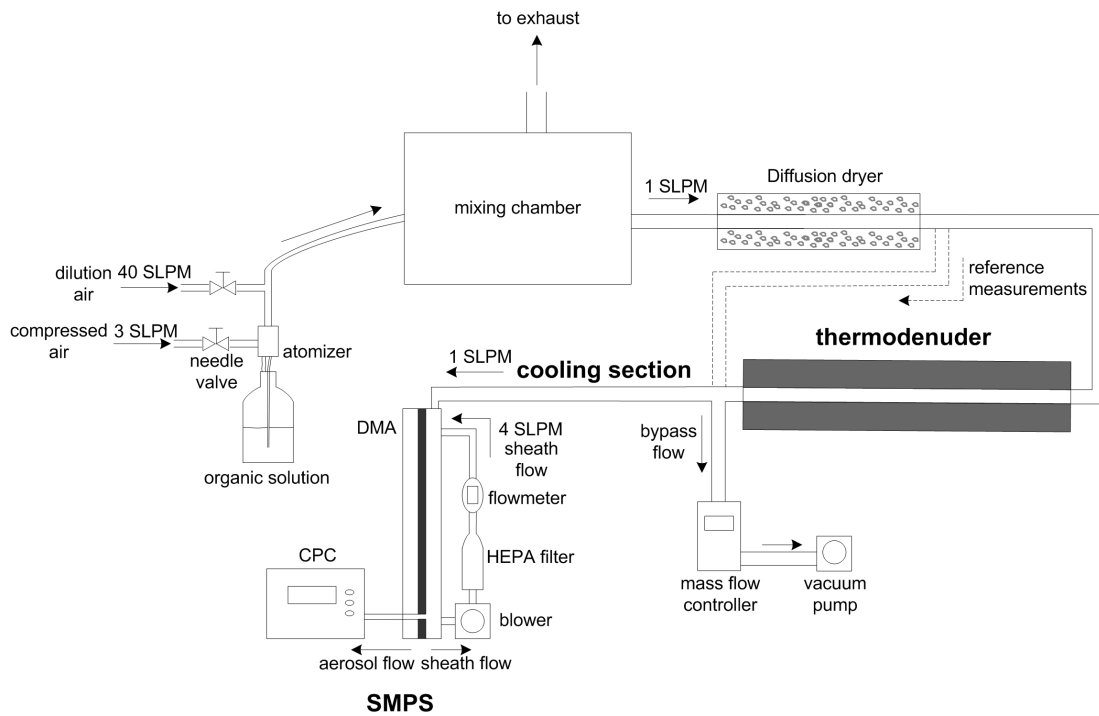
to exhaust

mixing chamber

1 SLPM

Diffusion dryer

reference measurements

dilution air

40 SLPM

compressed air

3 SLPM

needle valve

atomizer

organic solution

thermodenuder

1 SLPM

cooling section

DMA

4 SLPM sheath flow

flowmeter

HEPA filter

blower

CPC

aerosol flow

sheath flow

bypass flow

mass flow controller

vacuum pump

SMPS